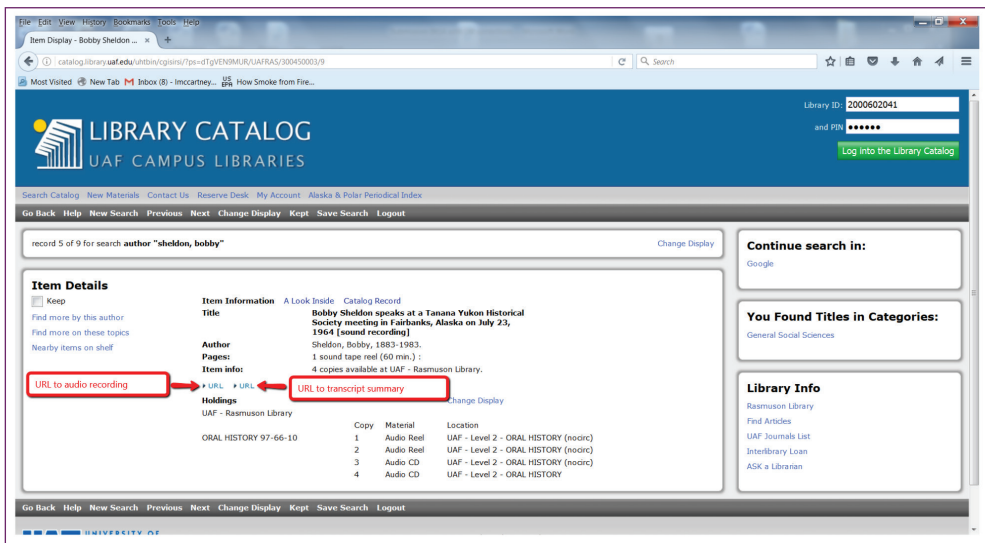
File Edit View History Bookmarks Tools Help

Item Display - Bobby Sheldon ... ×

catalog.library.uaf.edu/uhtbin/cgisirsi/?ps=dTgVEN9MUR/UAFRAS/300450003/9

Search

Most Visited New Tab Inbox (8) - lmccartney... How Smoke from Fire...

LIBRARY CATALOG
UAF CAMPUS LIBRARIES

Library ID: 2000602041
and PIN ••••••
Log into the Library Catalog

Search Catalog New Materials Contact Us Reserve Desk My Account Alaska & Polar Periodical Index

Go Back Help New Search Previous Next Change Display Kept Save Search Logout

record 5 of 9 for search author "sheldon, bobby"

Change Display

Item Details

Keep
Find more by this author
Find more on these topics
Nearby items on shelf

Item Information A Look Inside Catalog Record

| | |
|---|---|
| Title | Bobby Sheldon speaks at a Tanana Yukon Historical Society meeting in Fairbanks, Alaska on July 23, 1964 [sound recording] |
| Author | Sheldon, Bobby, 1883-1983. |
| Pages: | 1 sound tape reel (60 min.) : |
| Item info: | 4 copies available at UAF - Rasmuson Library. |

URL to audio recording

URL URL

URL to transcript summary

Change Display

Holdings
UAF - Rasmuson Library

| | Copy | Material | Location |
|---|---|---|---|
| ORAL HISTORY 97-66-10 | 1 | Audio Reel | UAF - Level 2 - ORAL HISTORY (nocirc) |
| | 2 | Audio Reel | UAF - Level 2 - ORAL HISTORY (nocirc) |
| | 3 | Audio CD | UAF - Level 2 - ORAL HISTORY (nocirc) |
| | 4 | Audio CD | UAF - Level 2 - ORAL HISTORY |

Continue search in:
Google

You Found Titles in Categories:
General Social Sciences

Library Info
Rasmuson Library
Find Articles
UAF Journals List
Interlibrary Loan
ASK a Librarian

Go Back Help New Search Previous Next Change Display Kept Save Search Logout

UNIVERSITY OF